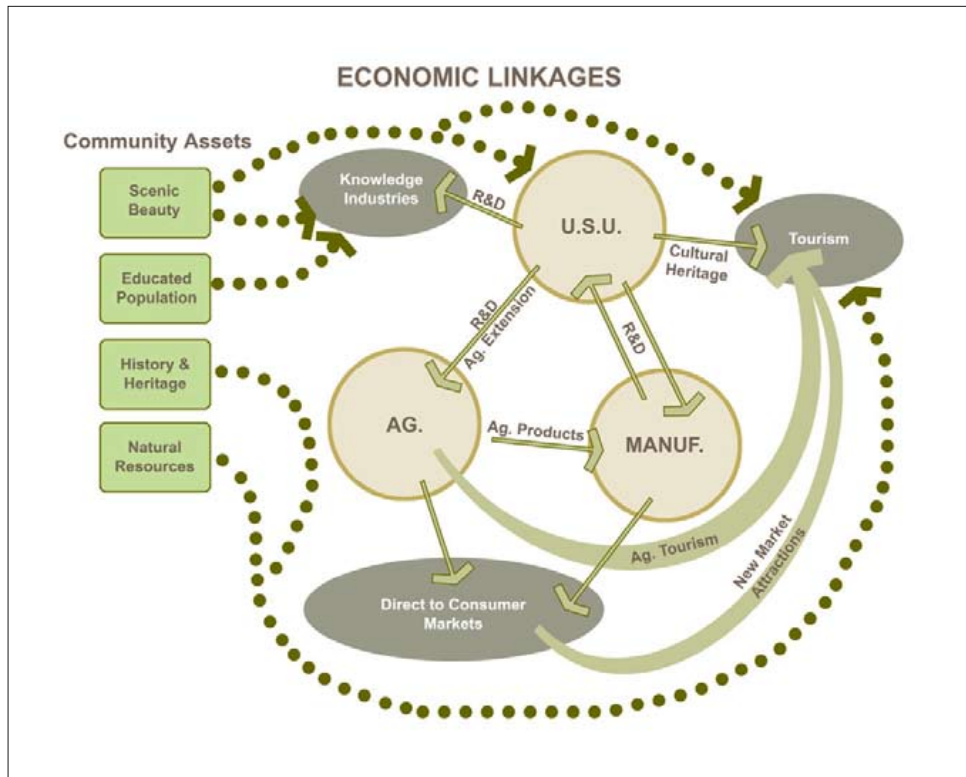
ECONOMIC LINKAGES

Community Assets

Scenic Beauty

Educated Population

History & Heritage

Natural Resources

Knowledge Industries

R&D

U.S.U.

Cultural Heritage

Tourism

R&D
Ag. Extension

R&D

AG.

Ag. Products

MANUF.

Ag. Tourism

New Market Attractions

Direct to Consumer Markets